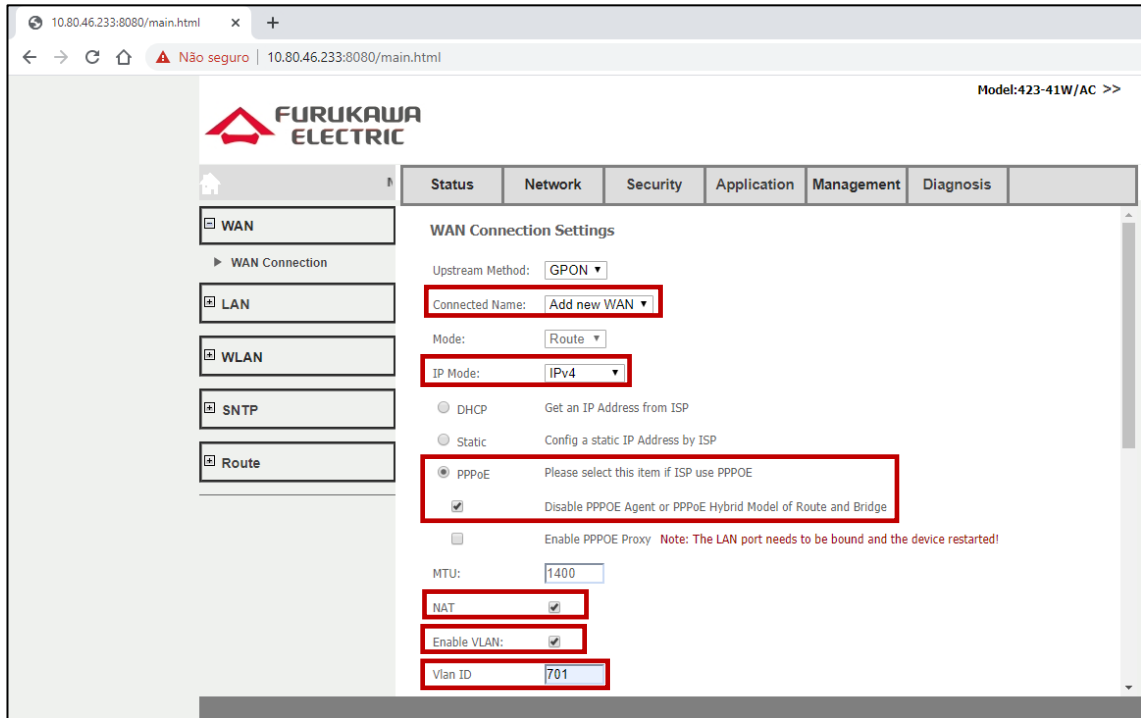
10.80.46.233:8080/main.html ×

Não seguro | 10.80.46.233:8080/main.html

Model:423-41W/AC >>

FURUKAWA ELECTRIC

| Status | Network | Security | Application | Management | Diagnosis |
|---|---|---|---|---|---|

WAN

▶ WAN Connection

LAN

WLAN

SNTP

Route

WAN Connection Settings

Upstream Method: GPON

Connected Name: Add new WAN

Mode: Route

IP Mode: IPv4

DHCP Get an IP Address from ISP

Static Config a static IP Address by ISP

PPPoE Please select this item if ISP use PPPOE

Disable PPPOE Agent or PPPoE Hybrid Model of Route and Bridge

Enable PPPOE Proxy Note: The LAN port needs to be bound and the device restarted!

MTU: 1400

NAT

Enable VLAN:

Vlan ID 701